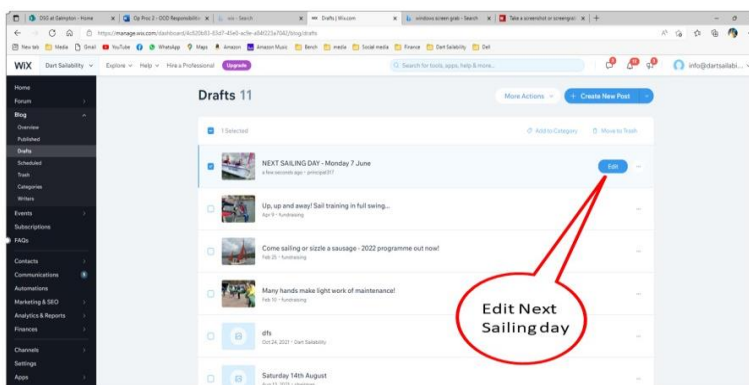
DSO at Dittisham - Home | Op Proc 2 - OOD Responsibilities | wix - Search | Drafts | Wix.com | windows screen grab - Search | Take a screenshot or screengrab

https://manage.wix.com/dashboard/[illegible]/blog/drafts

New tab | Media | Gmail | YouTube | WhatsApp | Maps | Amazon | Amazon Music | Bench | media | Social media | Finance | Dart Sailability | Dell

WiX Dart Sailability Explore Help Hire a Professional Upgrade

Search for tools, apps, help & more...

info@dartsailabi...

Home
Forum
Blog
Overview
Published
Drafts
Scheduled
Trash
Categories
Writers
Events
Subscriptions
FAQs
Contacts
Communications
Automations
Marketing & SEO
Analytics & Reports
Finances
Channels
Settings
Apps

Drafts 11

More Actions + Create New Post

1 Selected

Add to Category Move to Trash

NEXT SAILING DAY - Monday 7 June
a few seconds ago · principal317

Edit

Up, up and away! Sail training in full swing...
Apr 9 · fundraising

Come sailing or sizzle a sausage - 2022 programme out now!
Feb 25 · fundraising

Many hands make light work of maintenance!
Feb 10 · fundraising

dfs
Oct 24, 2021 · Dart Sailability

Saturday 14th August

Edit Next Sailing day